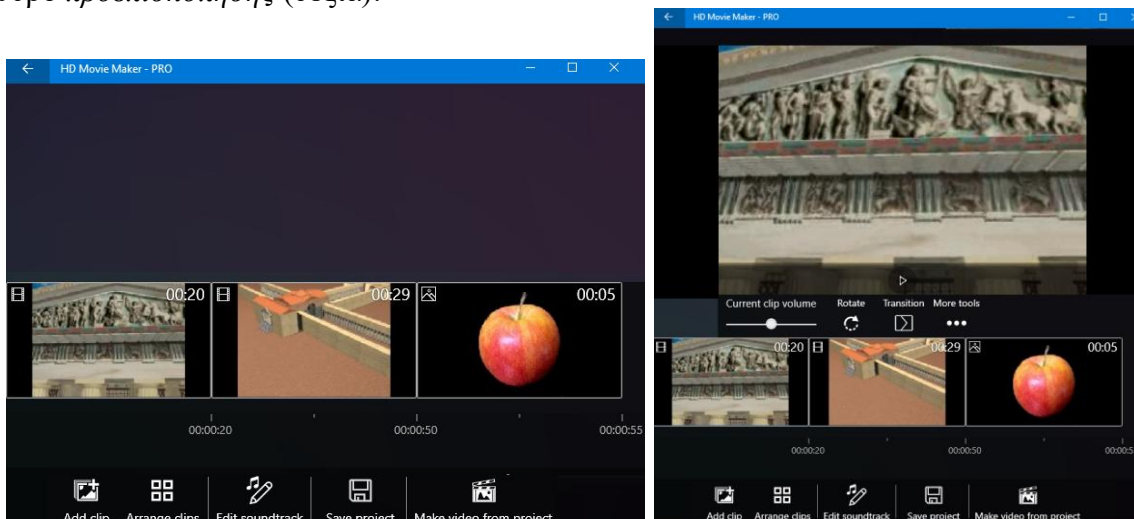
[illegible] προσαρμογής (δεξιά).

HD Movie Maker - PRO

00:20
00:29
00:05

00:00:20
00:00:50
00:00:55

Add clip
Arrange clips
Edit soundtrack
Save project
Make video from project

HD Movie Maker - PRO

Current clip volume
Rotate
Transition
More tools

00:20
00:29
00:05

00:00:20
00:00:50
00:00:5

Add clip
Arrange clips
Edit soundtrack
Save project
Make video from project